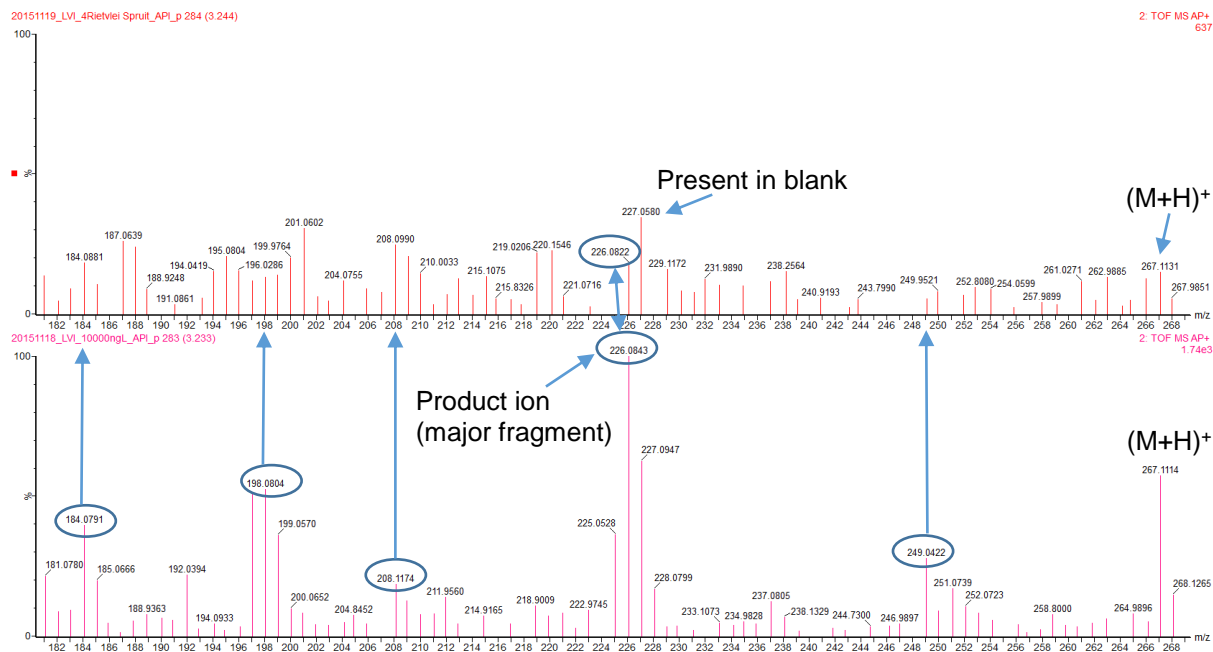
20151119_LVI_4Rietvlei Spruit_API_p 284 (3.244)

2: TOF MS AP+
637

100

%

0

Present in blank

$(M+H)^+$

227.0580

201.0602

187.0639

208.0990

226.0822

184.0881

195.0804

199.9764

219.0206

220.1546

229.1172

238.2564

231.9890

267.1131

210.0033

188.9248

194.0419

196.0286

261.0271

262.9885

215.1075

249.9521

252.8080

254.0599

204.0755

191.0861

215.8326

221.0716

240.9193

243.7990

257.9899

267.9851

182 184 186 188 190 192 194 196 198 200 202 204 206 208 210 212 214 216 218 220 222 224 226 228 230 232 234 236 238 240 242 244 246 248 250 252 254 256 258 260 262 264 266 268 m/z

20151118_LVI_10000ngL_API_p 283 (3.233)

2: TOF MS AP+
1.74e3

100

%

0

226.0843

Product ion
(major fragment)

$(M+H)^+$

227.0947

267.1114

198.0804

184.0791

199.0570

225.0528

249.0422

181.0780

185.0666

192.0394

208.1174

211.9560

228.0799

251.0739

252.0723

268.1265

188.9363

194.0933

200.0652

204.8452

214.9165

218.9009

222.9745

233.1073

234.9828

237.0805

238.1329

244.7300

246.9897

258.8000

264.9896

182 184 186 188 190 192 194 196 198 200 202 204 206 208 210 212 214 216 218 220 222 224 226 228 230 232 234 236 238 240 242 244 246 248 250 252 254 256 258 260 262 264 266 268 m/z